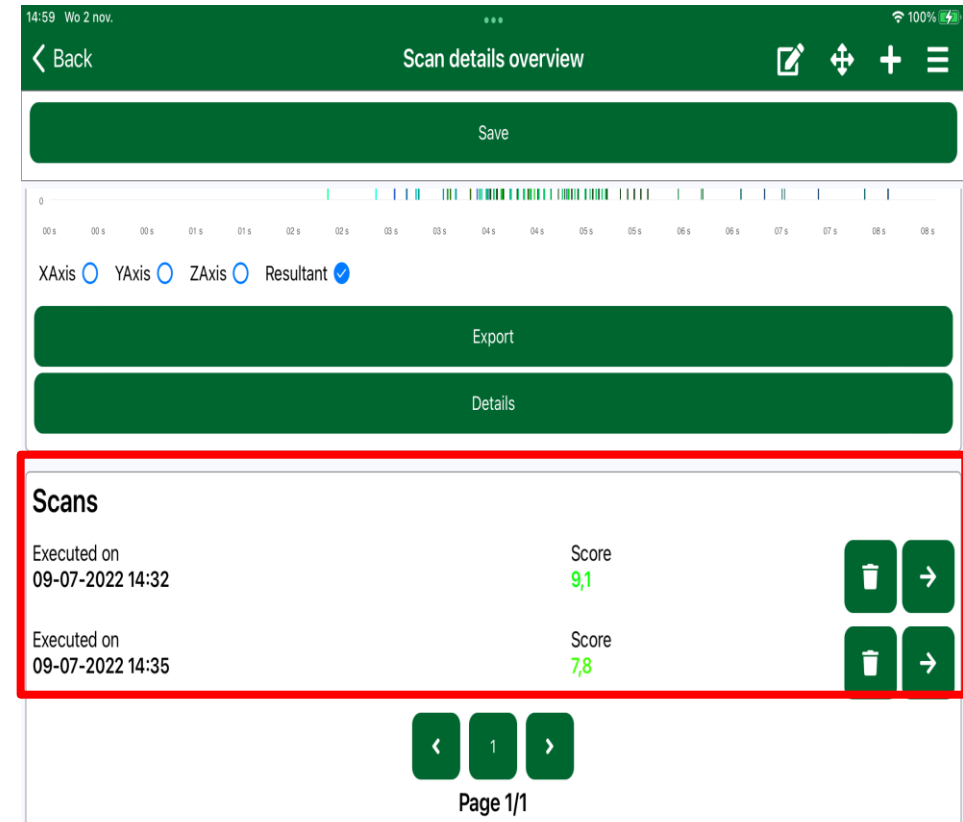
14:59 Wo 2 nov.

100%

Back

Scan details overview

Save

0

00 s 00 s 00 s 01 s 01 s 02 s 02 s 03 s 03 s 04 s 04 s 05 s 05 s 06 s 06 s 07 s 07 s 08 s 08 s

XAxis YAxis ZAxis Resultant

Export

Details

Scans

Executed on
09-07-2022 14:32

Score
9,1

Executed on
09-07-2022 14:35

Score
7,8

1

Page 1/1